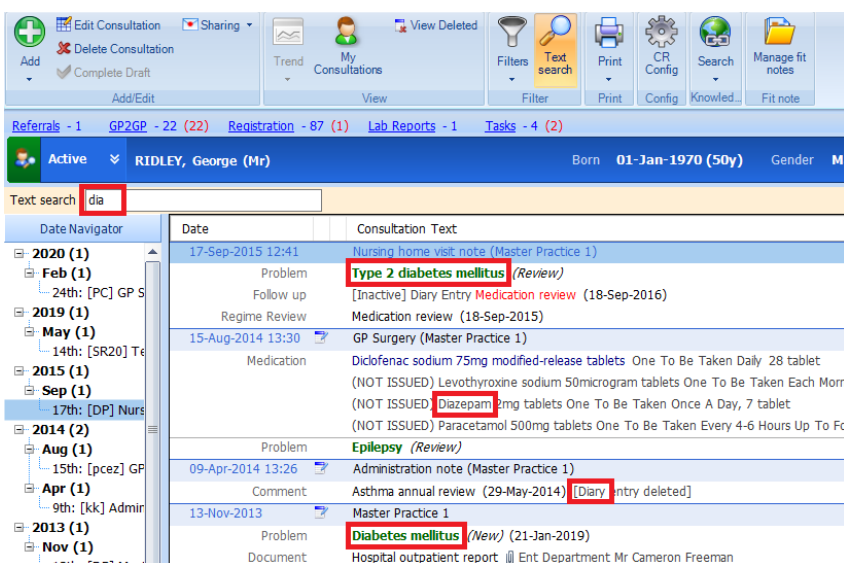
Add

Edit Consultation
Delete Consultation
Complete Draft

Sharing

Add/Edit

Trend

My Consultations

View Deleted

View

Filters

Text search

Filter

Print

Print

CR Config

Config

Search

Knowled...

Manage fit notes

Fit note

Referrals - 1   GP2GP - 22 (22)   Registration - 87 (1)   Lab Reports - 1   Tasks - 4 (2)

Active   RIDLEY, George (Mr)   Born 01-Jan-1970 (50y)   Gender M

Text search dia

Date Navigator

2020 (1)
Feb (1)
24th: [PC] GP S
2019 (1)
May (1)
14th: [SR20] Te
2015 (1)
Sep (1)
17th: [DP] Nurs
2014 (2)
Aug (1)
15th: [pcez] GP
Apr (1)
9th: [kk] Admin
2013 (1)
Nov (1)

| Date | Consultation Text |
|---|---|
| 17-Sep-2015 12:41 | Nursing home visit note (Master Practice 1) |
| Problem | Type 2 diabetes mellitus (Review) |
| Follow up | [Inactive] Diary Entry Medication review (18-Sep-2016) |
| Regime Review | Medication review (18-Sep-2015) |
| 15-Aug-2014 13:30 | GP Surgery (Master Practice 1) |
| Medication | Diclofenac sodium 75mg modified-release tablets One To Be Taken Daily 28 tablet |
| | (NOT ISSUED) Levothyroxine sodium 50microgram tablets One To Be Taken Each Morn |
| | (NOT ISSUED) Diazepam 2mg tablets One To Be Taken Once A Day, 7 tablet |
| | (NOT ISSUED) Paracetamol 500mg tablets One To Be Taken Every 4-6 Hours Up To Fo |
| Problem | Epilepsy (Review) |
| 09-Apr-2014 13:26 | Administration note (Master Practice 1) |
| Comment | Asthma annual review (29-May-2014) [Diary entry deleted] |
| 13-Nov-2013 | Master Practice 1 |
| Problem | Diabetes mellitus (New) (21-Jan-2019) |
| Document | Hospital outpatient report Ent Department Mr Cameron Freeman |